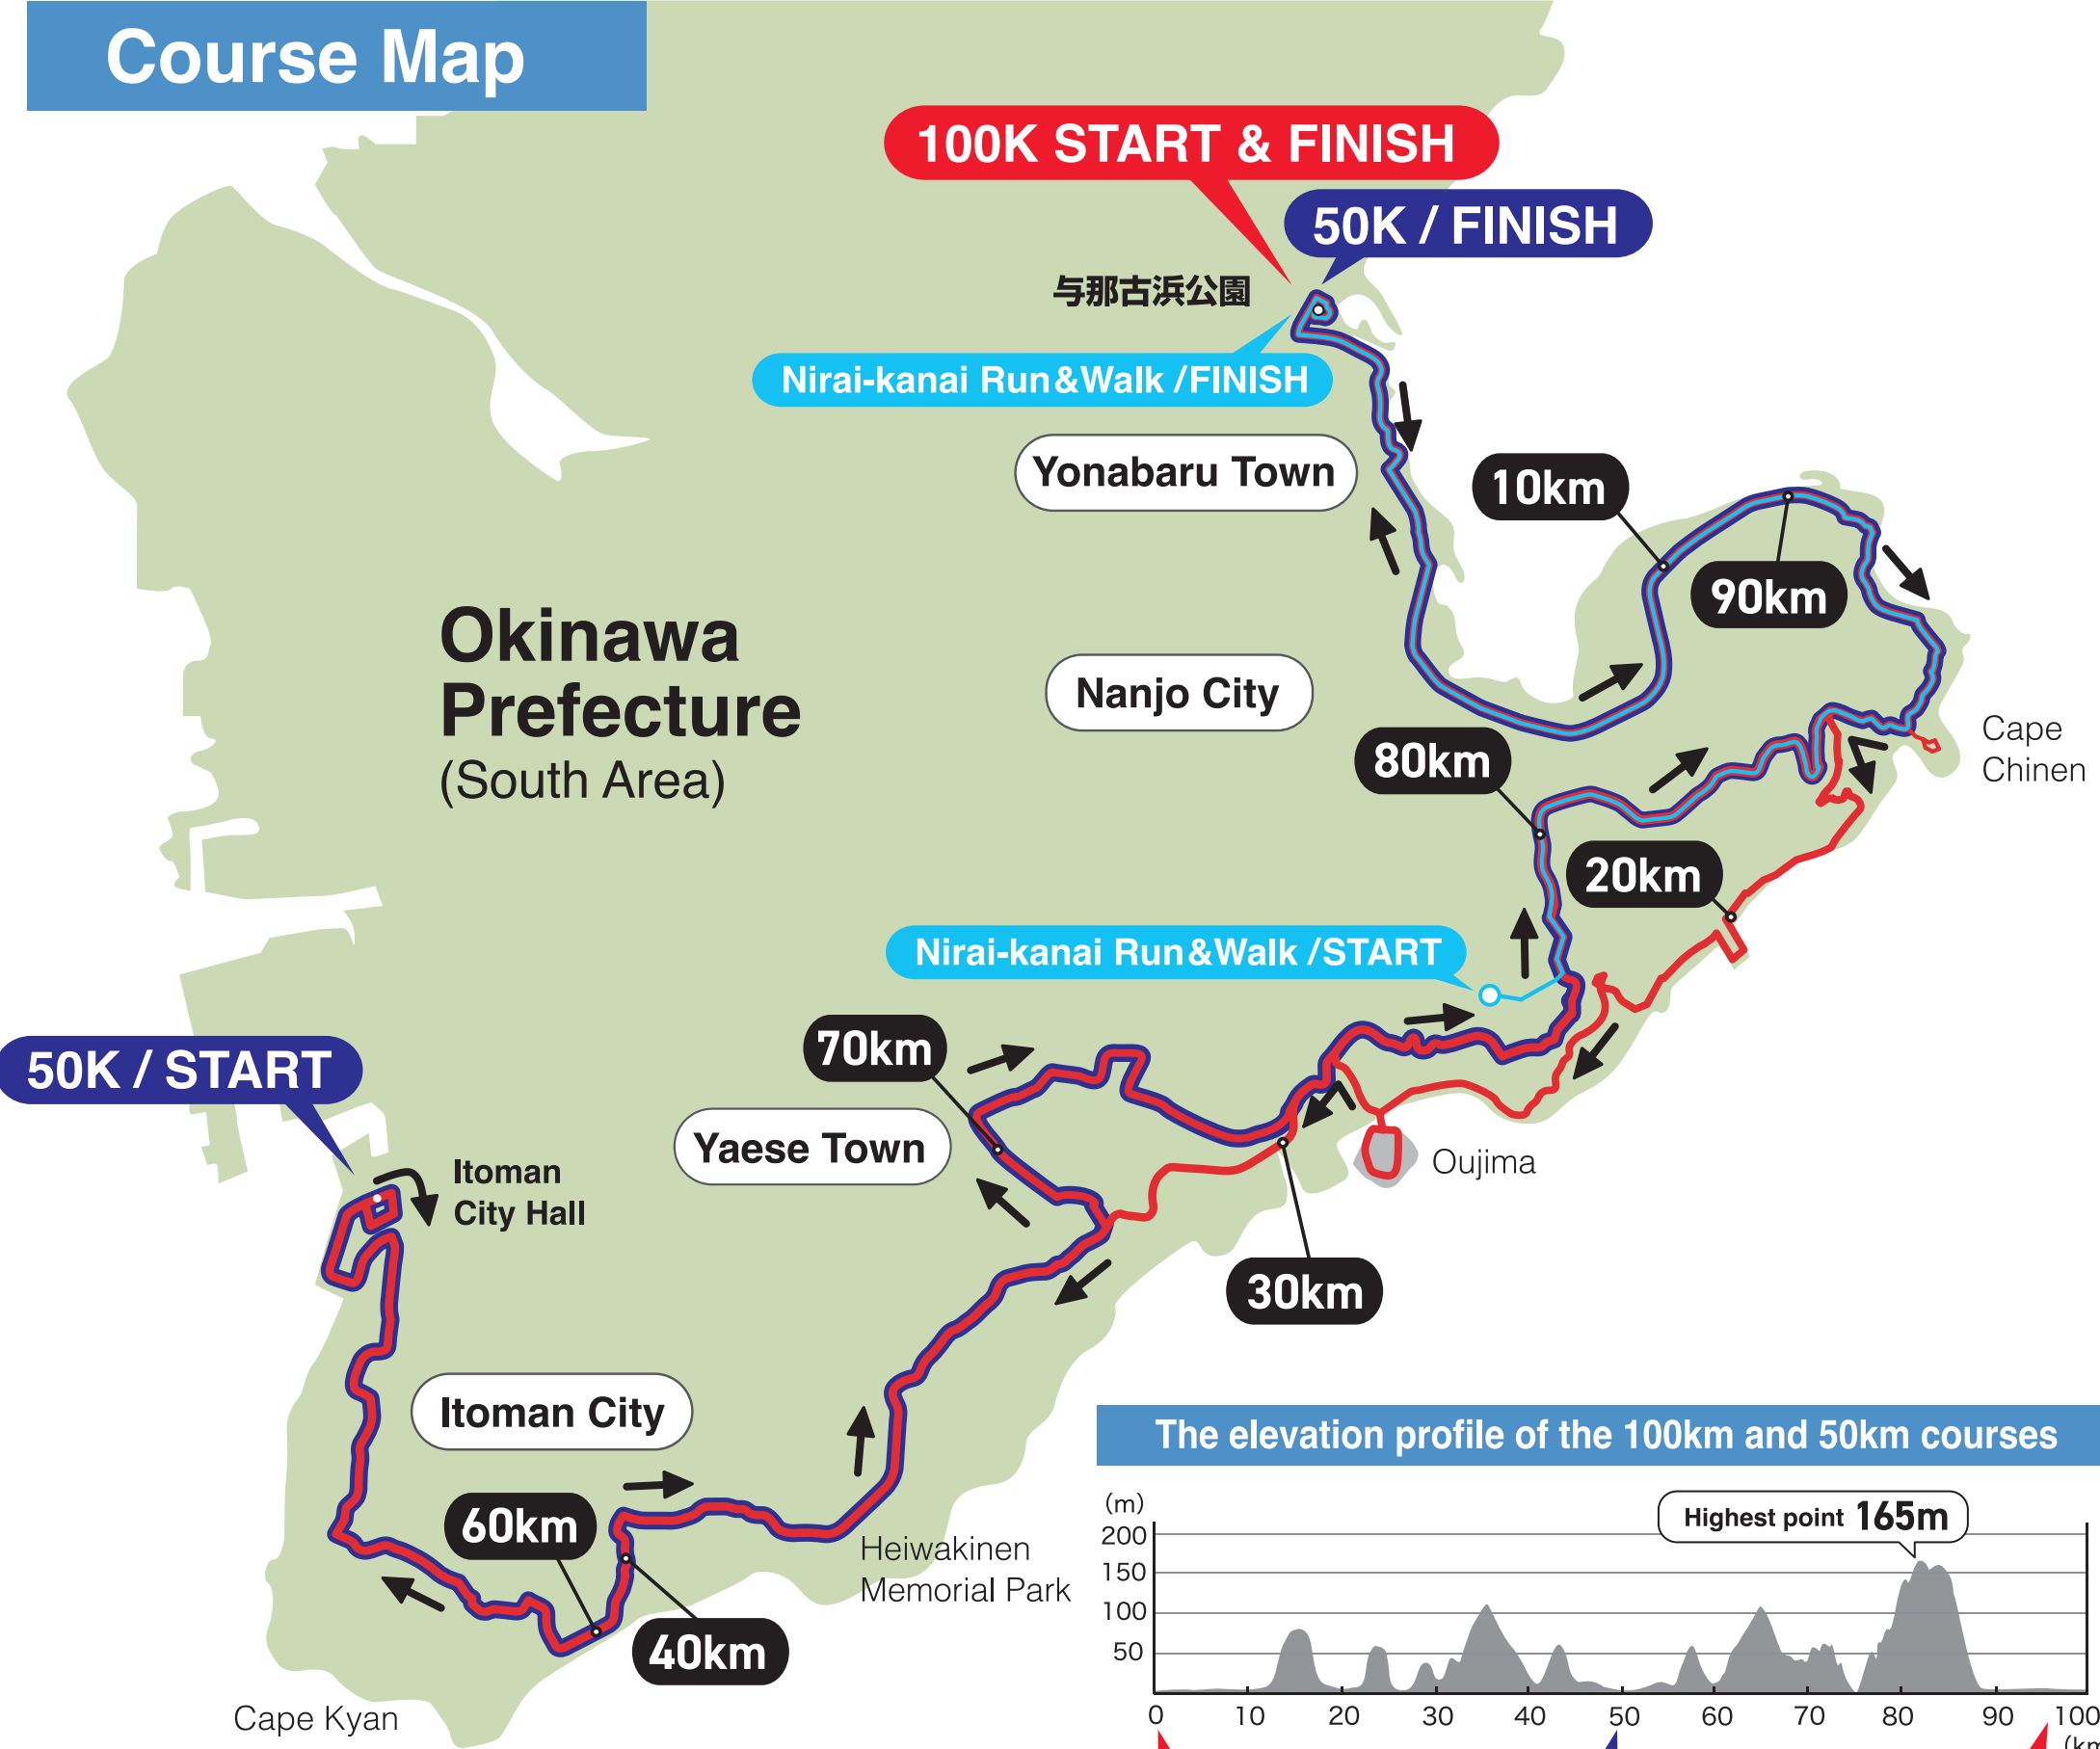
Course Map

100K START & FINISH

50K / FINISH

与那古浜公園

Nirai-kanai Run&Walk /FINISH

Yonabaru Town

10km

90km

Okinawa Prefecture (South Area)

Nanjo City

Cape Chinen

80km

20km

Nirai-kanai Run&Walk /START

70km

50K / START

Itoman City Hall

Yaese Town

Oujima

30km

Itoman City

The elevation profile of the 100km and 50km courses

60km

Heiwakinen Memorial Park

40km

Cape Kyan

(m)

200

150

100

50

Highest point 165m

0 10 20 30 40 50 60 70 80 90 100

(km